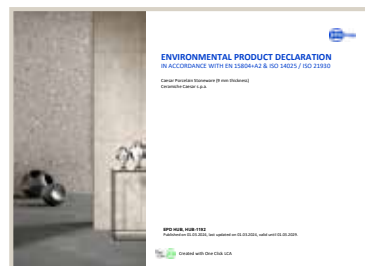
ENVIRONMENTAL PRODUCT DECLARATION
IN ACCORDANCE WITH EN 15804+A2 & ISO 14025 / ISO 21930

Caesar Porcelain Stoneware (9 mm thickness)
Ceramiche Caesar s.p.a.

EPD HUB, HUB-1782
Published on 03.03.2024, last updated on 03.03.2024, valid until 03.03.2029.

Created with One Click LCA